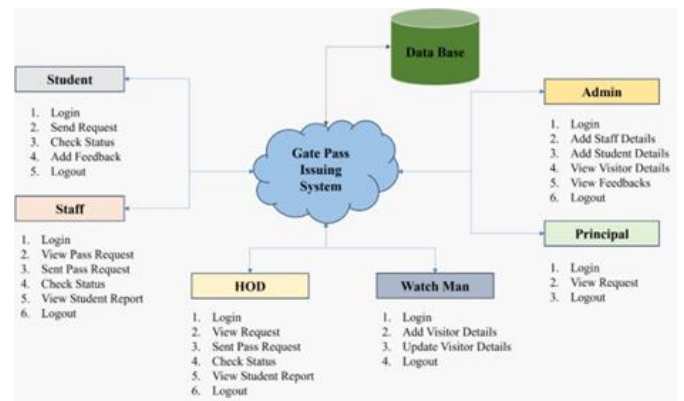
Data Base

Student

1. Login
2. Send Request
3. Check Status
4. Add Feedback
5. Logout

Gate Pass Issuing System

Admin

1. Login
2. Add Staff Details
3. Add Student Details
4. View Visitor Details
5. View Feedbacks
6. Logout

Staff

1. Login
2. View Pass Request
3. Sent Pass Request
4. Check Status
5. View Student Report
6. Logout

Principal

1. Login
2. View Request
3. Logout

HOD

1. Login
2. View Request
3. Sent Pass Request
4. Check Status
5. View Student Report
6. Logout

Watch Man

1. Login
2. Add Visitor Details
3. Update Visitor Details
4. Logout